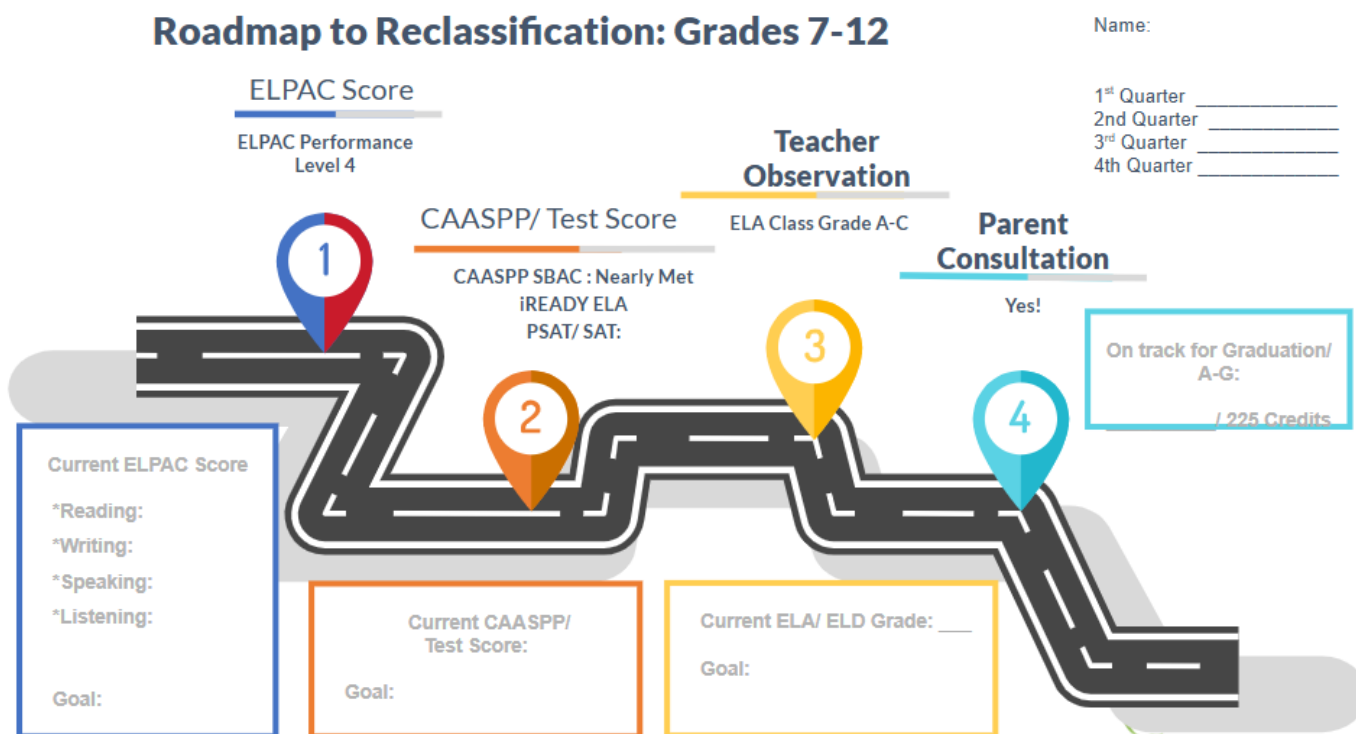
Roadmap to Reclassification: Grades 7-12

Name:

1st Quarter ____________
2nd Quarter ____________
3rd Quarter ____________
4th Quarter ____________

ELPAC Score

ELPAC Performance Level 4

1

CAASPP/ Test Score

CAASPP SBAC : Nearly Met
iREADY ELA
PSAT/ SAT:

2

Teacher Observation

ELA Class Grade A-C

3

Parent Consultation

Yes!

4

On track for Graduation/ A-G:

_______ / 225 Credits

Current ELPAC Score

*Reading:
*Writing:
*Speaking:
*Listening:

Goal:

Current CAASPP/ Test Score:

Goal:

Current ELA/ ELD Grade: ___

Goal: